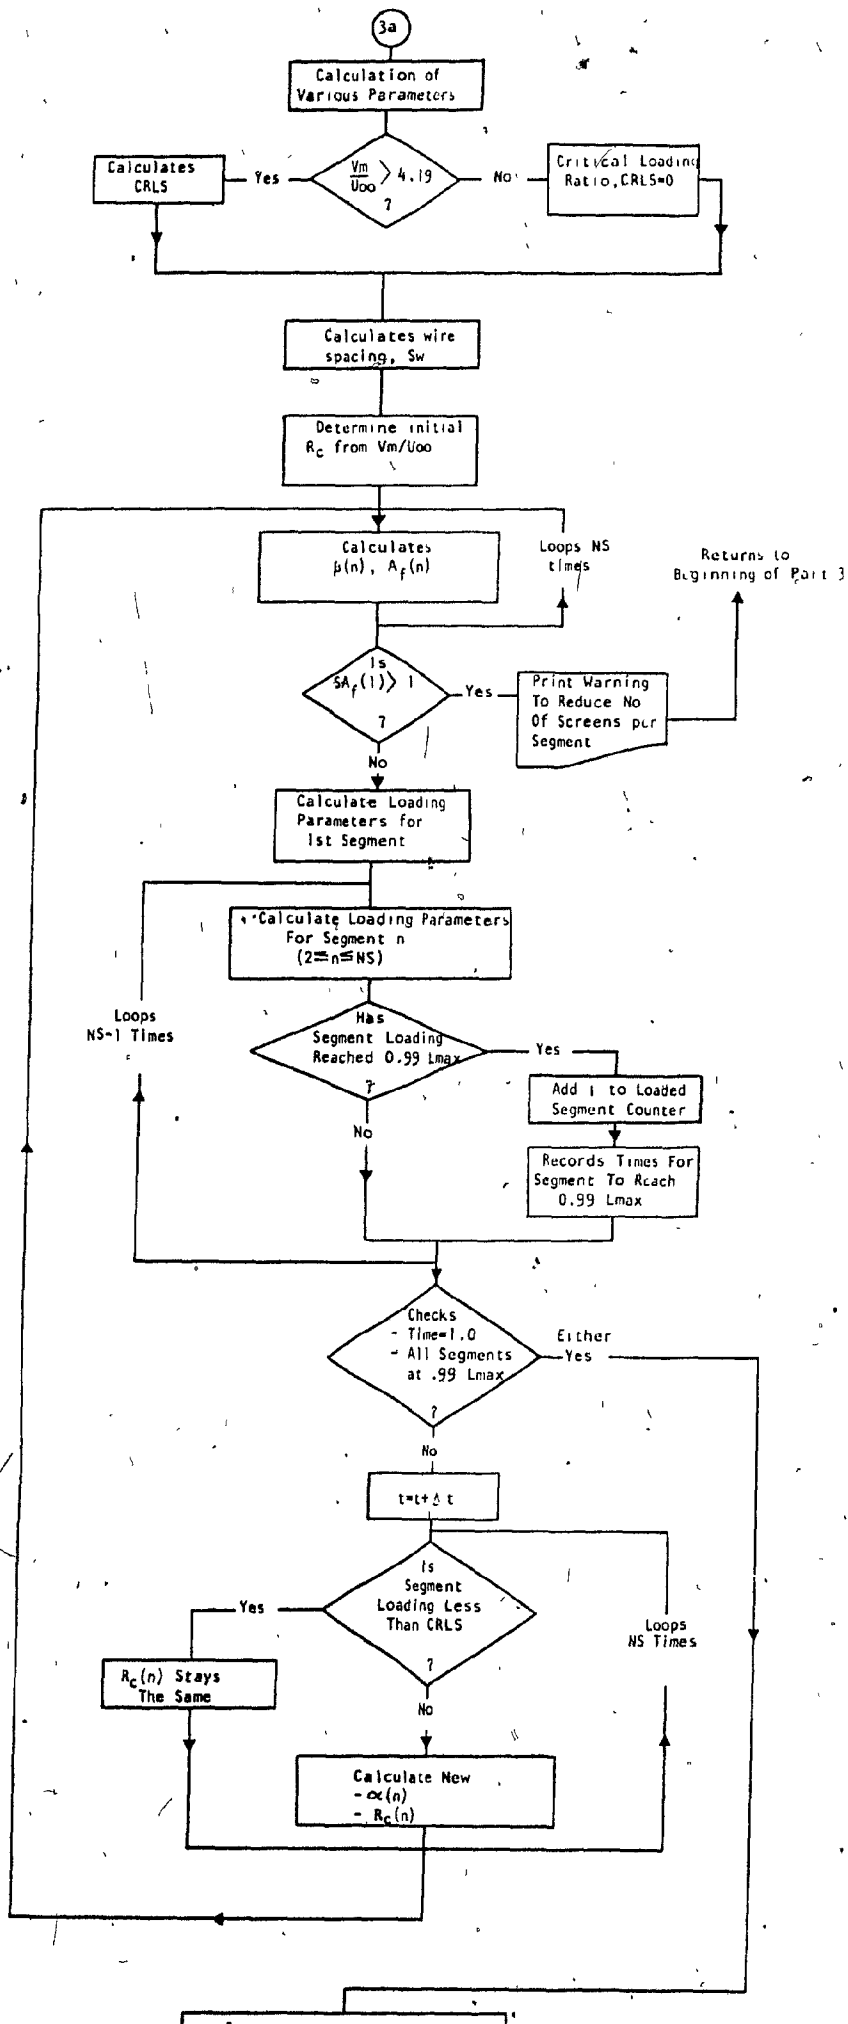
3a

Calculation of Various Parameters

Calculates CRLS

Yes

$\frac{Vm}{Uoo} > 4.19$ ?

No

Critical Loading Ratio, CRLS=0

Calculates wire spacing, Sw

Determine initial $R_c$ from Vm/Uoo

Calculates $\beta(n)$, $A_f(n)$

Loops NS times

Returns to Beginning of Part 3

Is $SA_f(1) > 1$ ?

Yes

Print Warning To Reduce No Of Screens per Segment

No

Calculate Loading Parameters for 1st Segment

Calculate Loading Parameters For Segment n $(2 \leq n \leq NS)$

Loops NS-1 Times

Has Segment Loading Reached 0.99 Lmax ?

Yes

Add 1 to Loaded Segment Counter

No

Records Times For Segment To Reach 0.99 Lmax

Checks - Time=1.0 - All Segments at .99 Lmax ?

Either Yes

No

$t=t+\Delta t$

Is Segment Loading Less Than CRLS ?

Yes

Loops NS Times

$R_c(n)$ Stays The Same

No

Calculate New $-\alpha(n)$ $-R_c(n)$